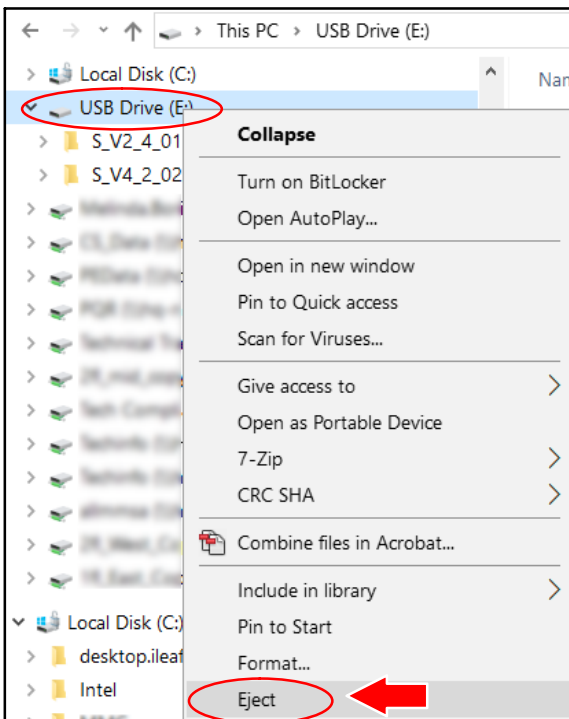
This PC > USB Drive (E:)

Local Disk (C:)
USB Drive (E:)
S_V2_4_01
S_V4_2_02
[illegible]
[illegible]
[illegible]
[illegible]
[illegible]
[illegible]
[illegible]
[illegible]
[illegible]
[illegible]
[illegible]
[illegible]
Local Disk (C:)
desktop.ileat
Intel

Nan

Collapse
Turn on BitLocker
Open AutoPlay...
Open in new window
Pin to Quick access
Scan for Viruses...
Give access to
Open as Portable Device
7-Zip
CRC SHA
Combine files in Acrobat...
Include in library
Pin to Start
Format...
Eject